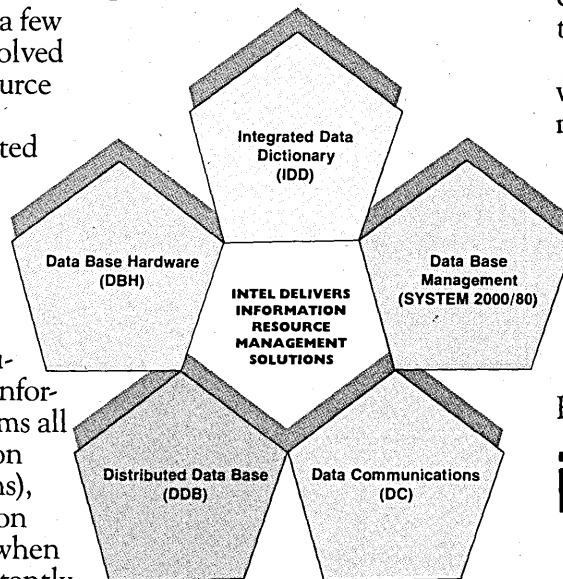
a few
olved
urce

ted

t-
nfor-
ms all
on
ns),
on
when

Integrated Data Dictionary (IDD)

Data Base Hardware (DBH)

INTEL DELIVERS INFORMATION RESOURCE MANAGEMENT SOLUTIONS

Data Base Management (SYSTEM 2000/80)

Distributed Data Base (DDB)

Data Communications (DC)

t

w
n

F